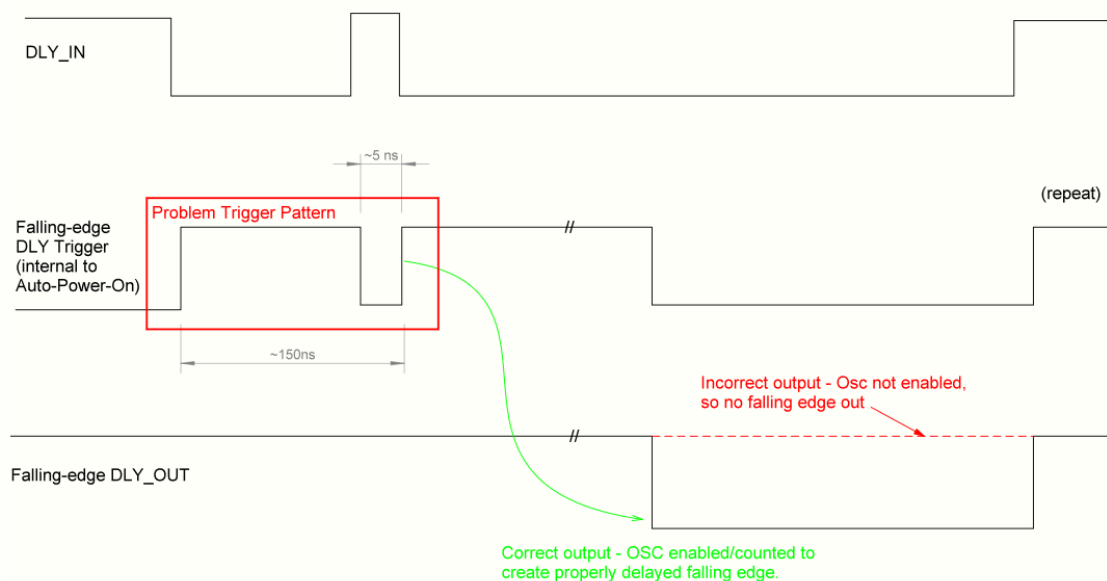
DLY_IN

~5 ns

(repeat)

Falling-edge DLY Trigger (internal to Auto-Power-On)

Problem Trigger Pattern

//

~150ns

Incorrect output - Osc not enabled, so no falling edge out

//

Falling-edge DLY_OUT

Correct output - OSC enabled/counted to create properly delayed falling edge.